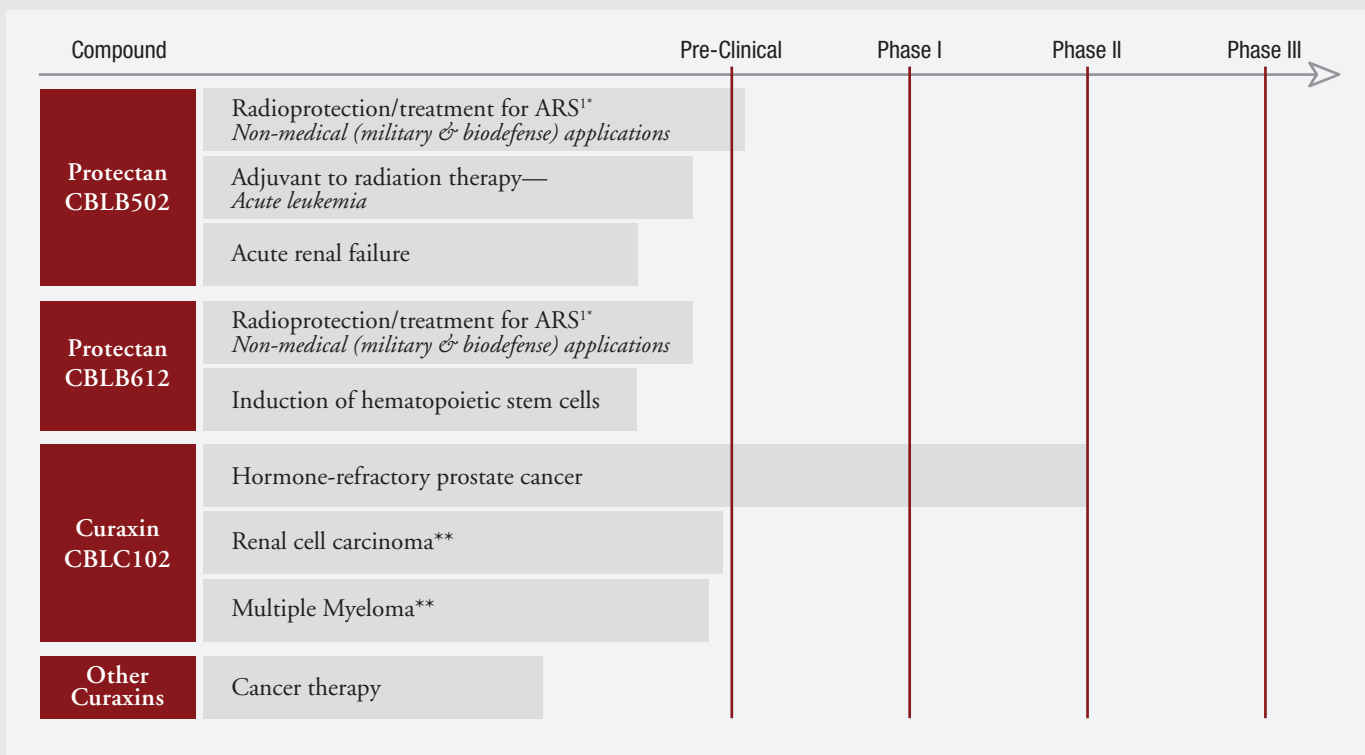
Compound

Pre-Clinical

Phase I

Phase II

Phase III

Protectan CBLB502

Radioprotection/treatment for ARS$^{1*}$
*Non-medical (military & biodefense) applications*

Adjuvant to radiation therapy—
*Acute leukemia*

Acute renal failure

Protectan CBLB612

Radioprotection/treatment for ARS$^{1*}$
*Non-medical (military & biodefense) applications*

Induction of hematopoietic stem cells

Curaxin CBLC102

Hormone-refractory prostate cancer

Renal cell carcinoma**

Multiple Myeloma**

Other Curaxins

Cancer therapy